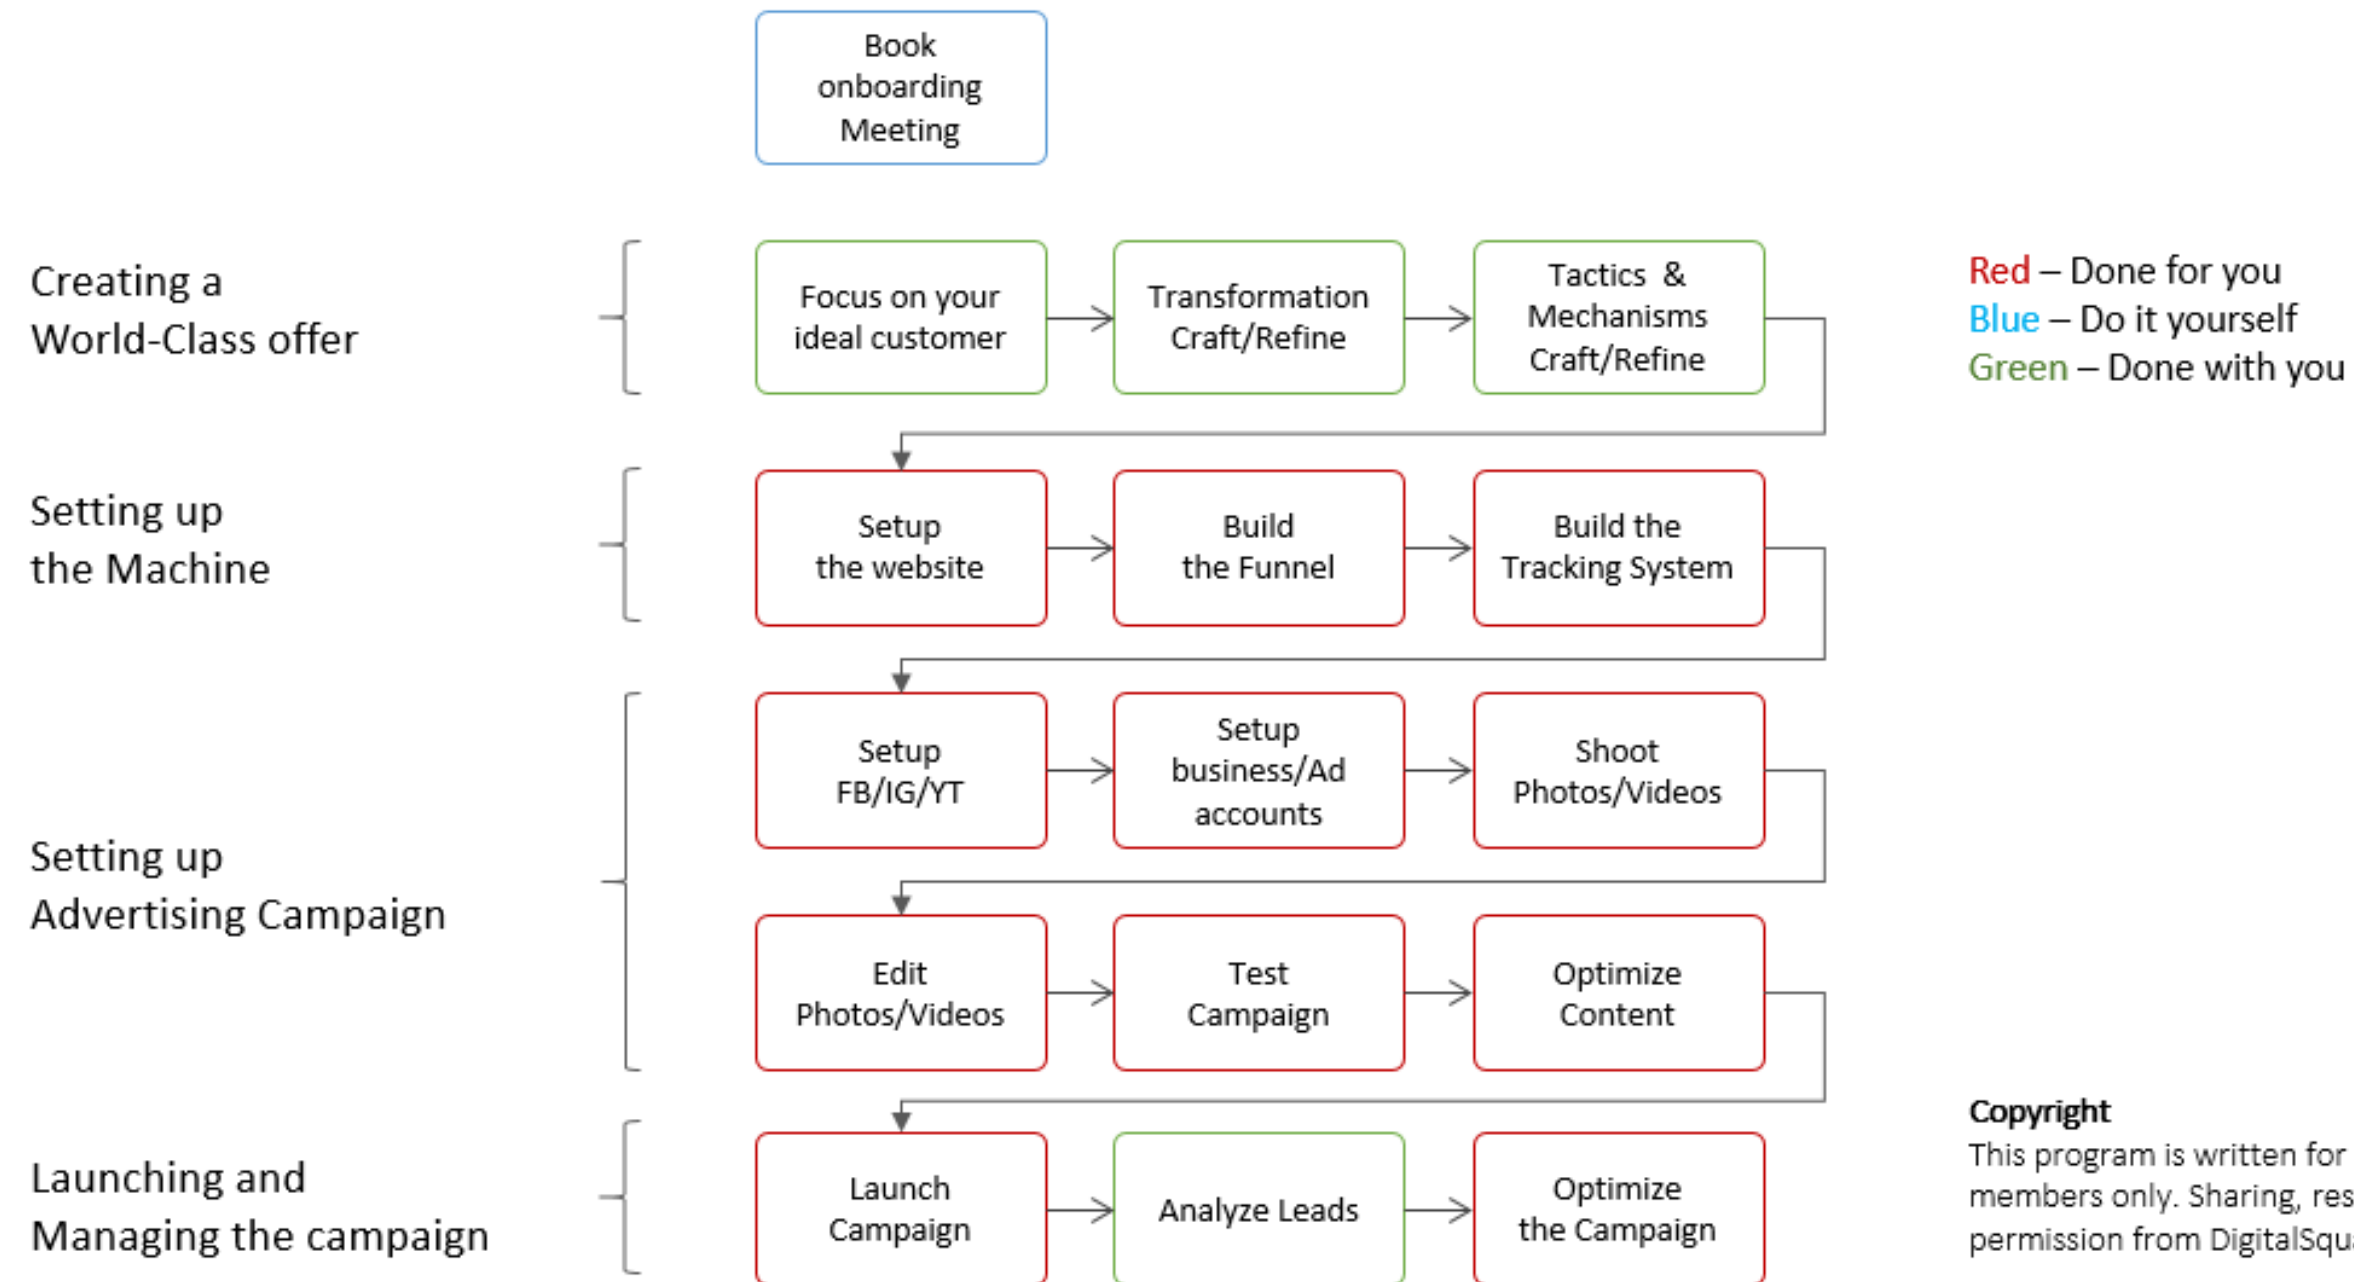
Book onboarding Meeting

Creating a World-Class offer

Focus on your ideal customer

Transformation Craft/Refine

Tactics & Mechanisms Craft/Refine

Red – Done for you
Blue – Do it yourself
Green – Done with you

Setting up the Machine

Setup the website

Build the Funnel

Build the Tracking System

Setting up Advertising Campaign

Setup FB/IG/YT

Setup business/Ad accounts

Shoot Photos/Videos

Edit Photos/Videos

Test Campaign

Optimize Content

Launching and Managing the campaign

Launch Campaign

Analyze Leads

Optimize the Campaign

**Copyright**
This program is written for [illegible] members only. Sharing, res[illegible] permission from DigitalSqu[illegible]